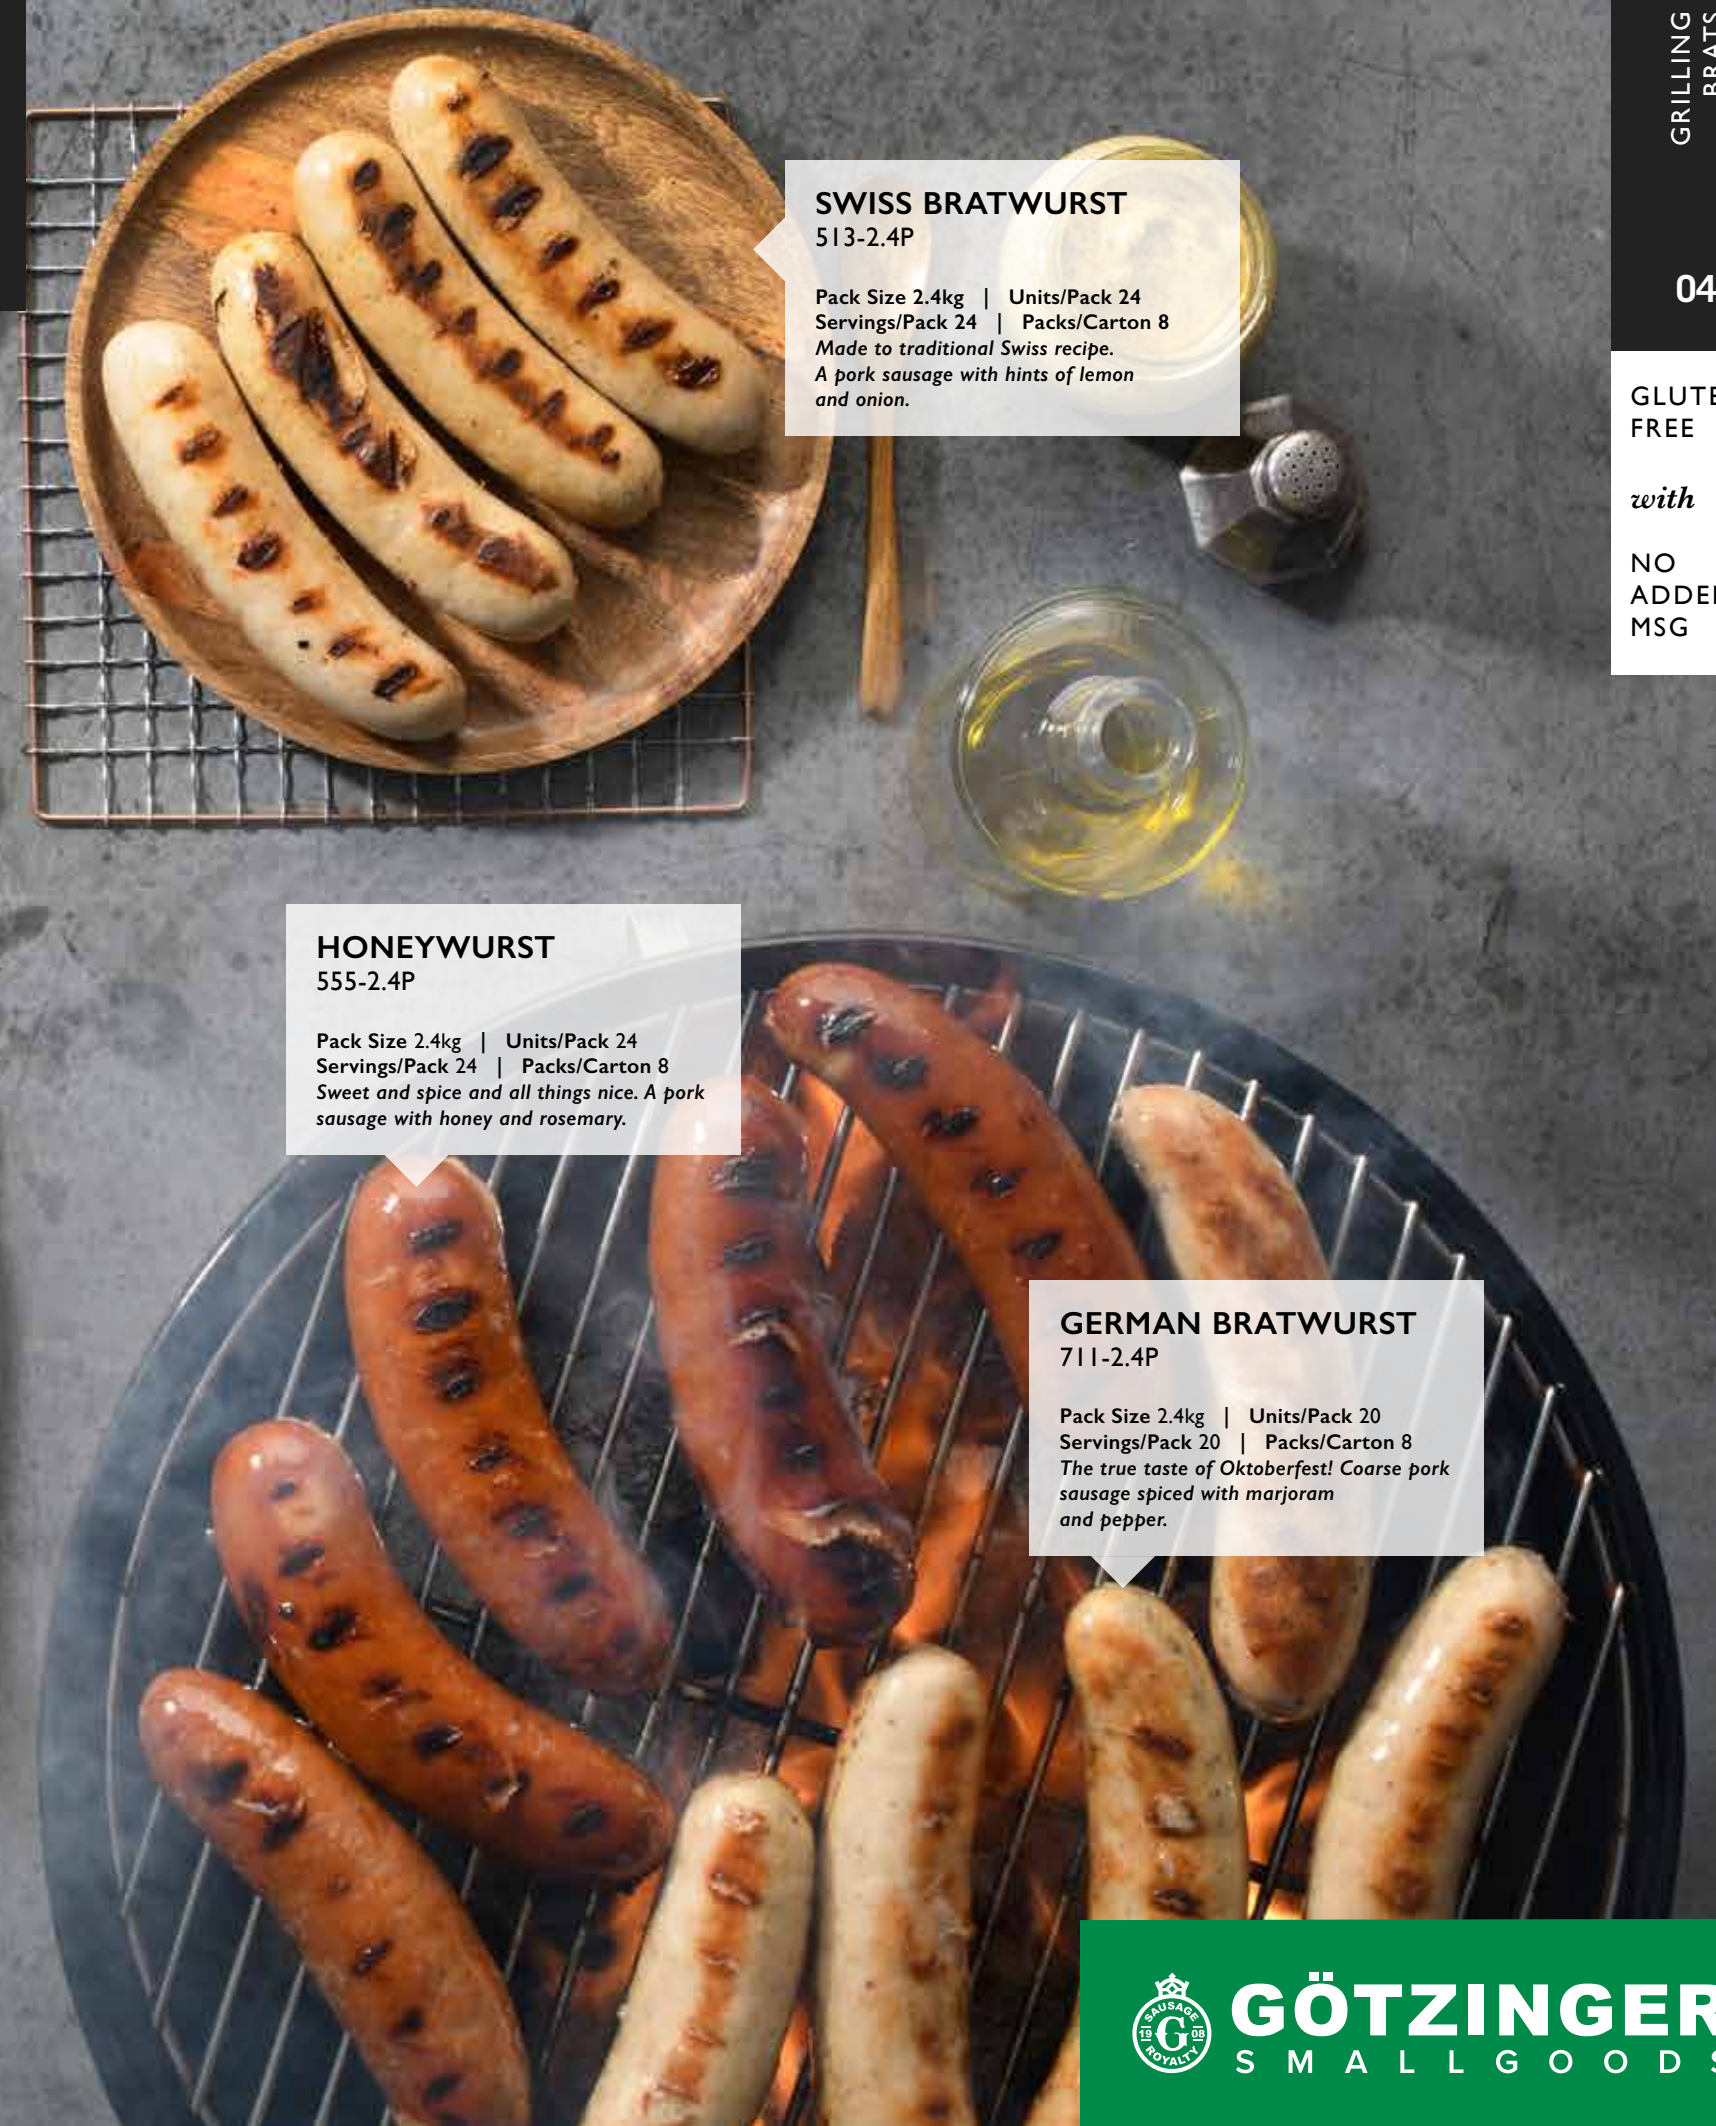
GRILLING BRATS

04

GLUTE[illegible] FREE

with

NO ADDE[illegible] MSG

SWISS BRATWURST
513-2.4P

Pack Size 2.4kg | Units/Pack 24
Servings/Pack 24 | Packs/Carton 8
Made to traditional Swiss recipe. A pork sausage with hints of lemon and onion.

HONEYWURST
555-2.4P

Pack Size 2.4kg | Units/Pack 24
Servings/Pack 24 | Packs/Carton 8
Sweet and spice and all things nice. A pork sausage with honey and rosemary.

GERMAN BRATWURST
711-2.4P

Pack Size 2.4kg | Units/Pack 20
Servings/Pack 20 | Packs/Carton 8
The true taste of Oktoberfest! Coarse pork sausage spiced with marjoram and pepper.

SAUSAGE 19 G 08 ROYALTY

GÖTZINGER
SMALLGOOD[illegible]